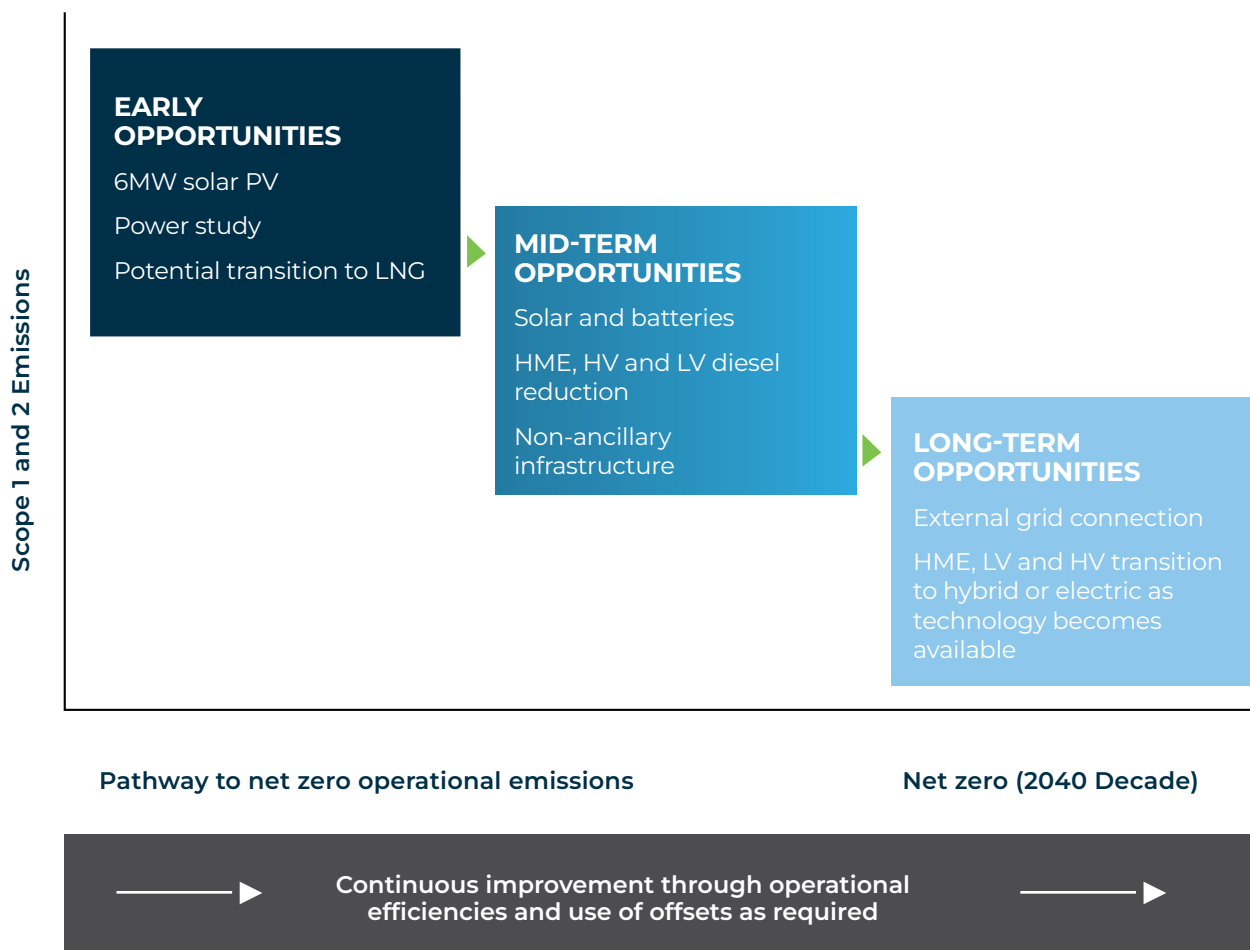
Scope 1 and 2 Emissions

EARLY OPPORTUNITIES

6MW solar PV

Power study

Potential transition to LNG

MID-TERM OPPORTUNITIES

Solar and batteries

HME, HV and LV diesel reduction

Non-ancillary infrastructure

LONG-TERM OPPORTUNITIES

External grid connection

HME, LV and HV transition to hybrid or electric as technology becomes available

Pathway to net zero operational emissions

Net zero (2040 Decade)

Continuous improvement through operational efficiencies and use of offsets as required